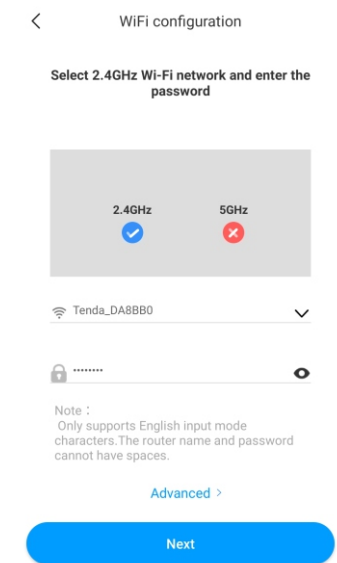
<

WiFi configuration

Select 2.4GHz Wi-Fi network and enter the password

2.4GHz

5GHz

Tenda_DA8BB0

••••••••

Note：
Only supports English input mode characters.The router name and password cannot have spaces.

Advanced >

Next